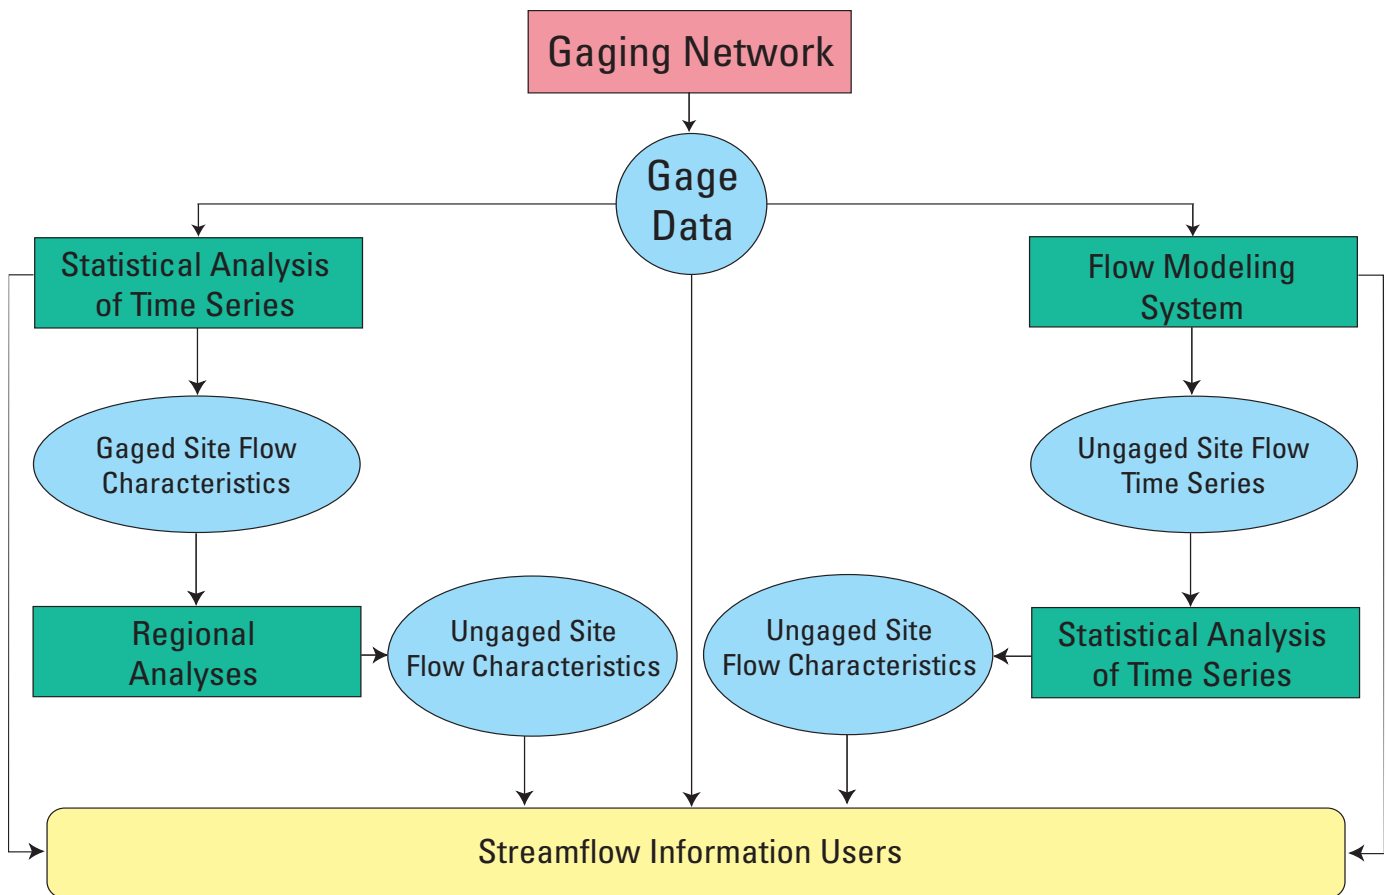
Gaging Network

Gage Data

Statistical Analysis of Time Series

Flow Modeling System

Gaged Site Flow Characteristics

Ungaged Site Flow Time Series

Regional Analyses

Ungaged Site Flow Characteristics

Ungaged Site Flow Characteristics

Statistical Analysis of Time Series

Streamflow Information Users